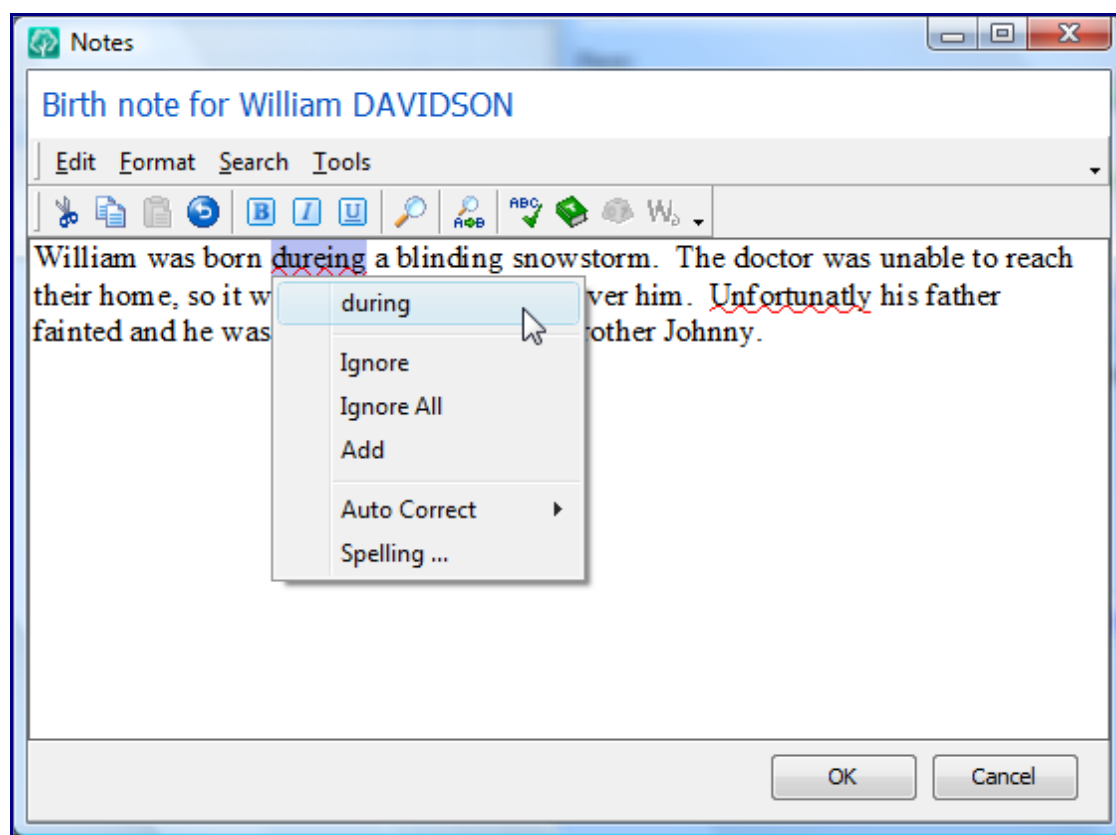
Notes

Birth note for William DAVIDSON

Edit Format Search Tools

William was born dureing a blinding snowstorm. The doctor was unable to reach their home, so it w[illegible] ver him. Unfortunatly his father fainted and he was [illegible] rother Johnny.

during

Ignore
Ignore All
Add

Auto Correct
Spelling ...

OK Cancel